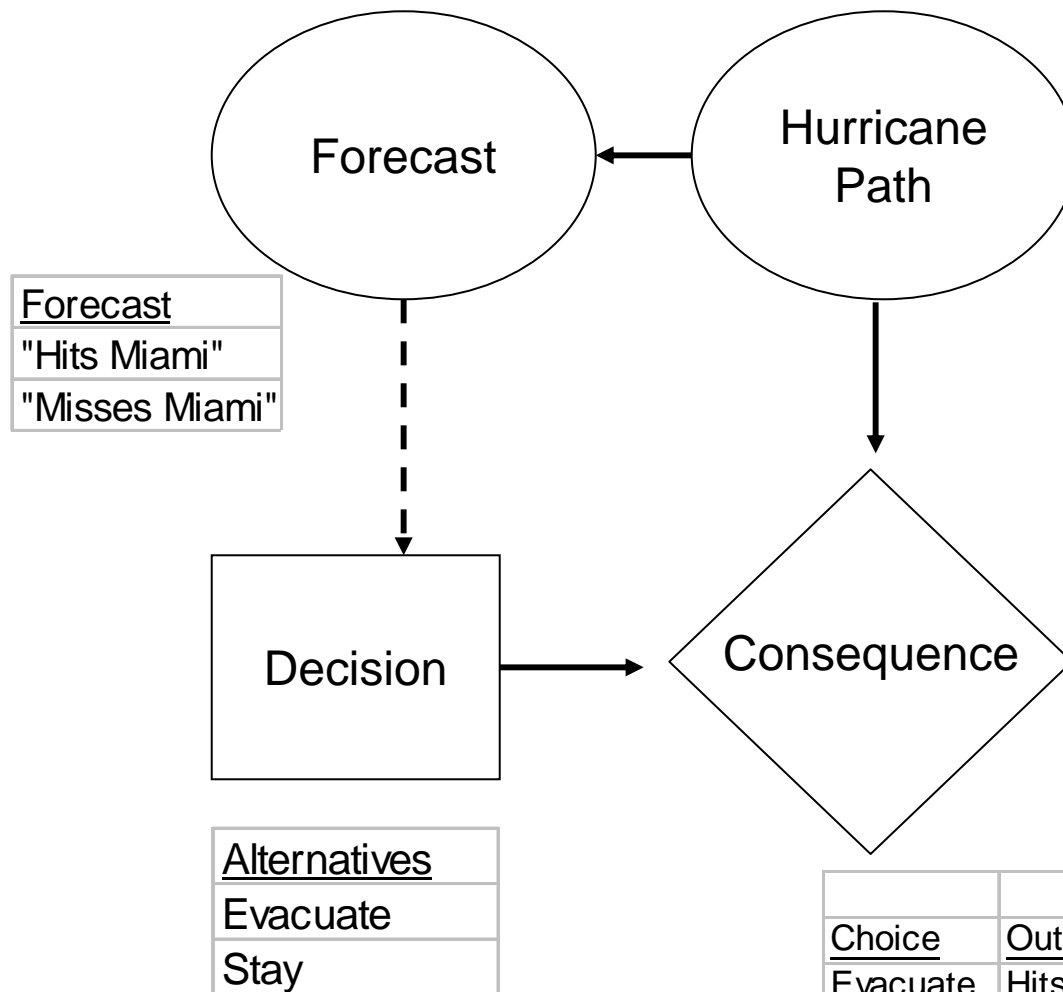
Forecast

Hurricane Path

| Forecast |
|---|
| "Hits Miami" |
| "Misses Miami" |

Decision

Consequence

| Alternatives |
|---|
| Evacuate |
| Stay |

| | |
|---|---|
| Choice | Out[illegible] |
| Evacuate | Hits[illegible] |